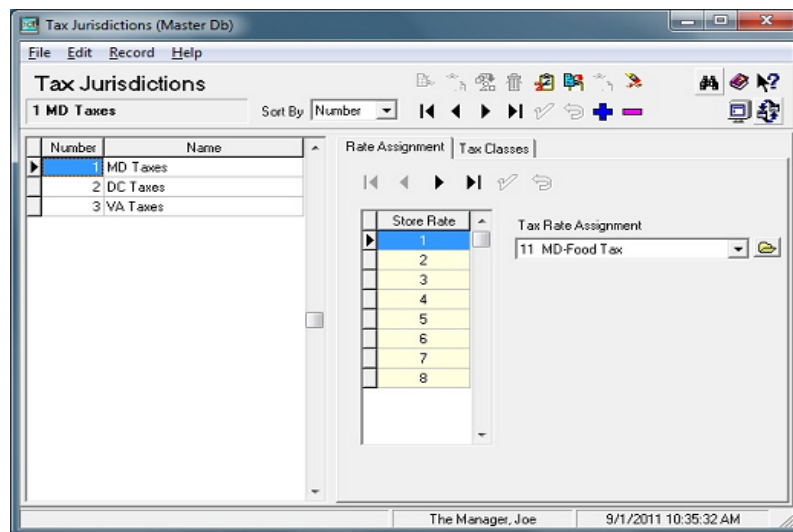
Tax Jurisdictions (Master Db)

File Edit Record Help

Tax Jurisdictions

1 MD Taxes

Sort By Number

| Number | Name |
|---|---|
| 1 | MD Taxes |
| 2 | DC Taxes |
| 3 | VA Taxes |

Rate Assignment | Tax Classes

| Store Rate |
|---|
| 1 |
| 2 |
| 3 |
| 4 |
| 5 |
| 6 |
| 7 |
| 8 |

Tax Rate Assignment

11 MD-Food Tax

The Manager, Joe

9/1/2011 10:35:32 AM